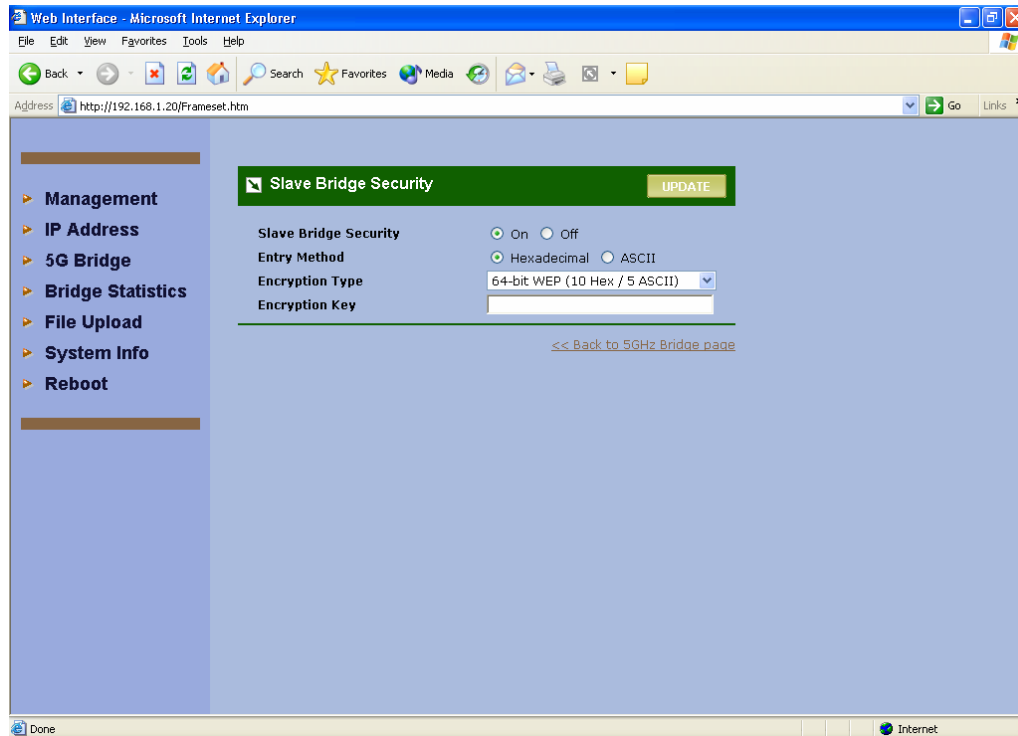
Web Interface - Microsoft Internet Explorer

File Edit View Favorites Tools Help

Back Search Favorites Media

Address http://192.168.1.20/Frameset.htm Go Links

Management
IP Address
5G Bridge
Bridge Statistics
File Upload
System Info
Reboot

Slave Bridge Security UPDATE

| | |
|---|---|
| Slave Bridge Security | On Off |
| Entry Method | Hexadecimal ASCII |
| Encryption Type | 64-bit WEP (10 Hex / 5 ASCII) |
| Encryption Key | |

<< Back to 5GHz Bridge page

Done Internet